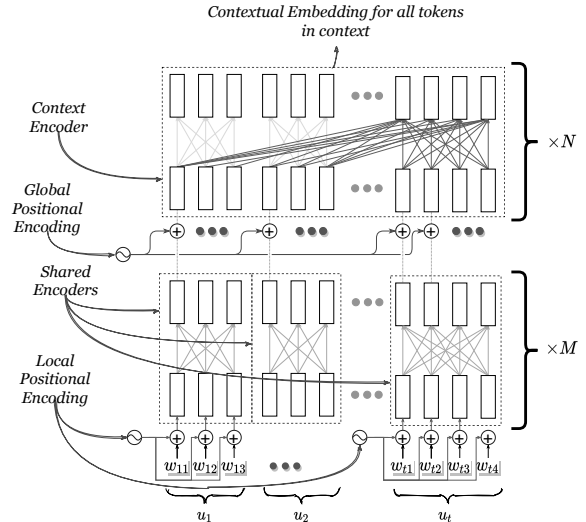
Contextual Embedding for all tokens in context

Context Encoder

Global Positional Encoding

Shared Encoders

Local Positional Encoding

$\times N$

$\times M$

$w_{11}$ $w_{12}$ $w_{13}$

$w_{t1}$ $w_{t2}$ $w_{t3}$ $w_{t4}$

$u_1$

$u_2$

$u_t$